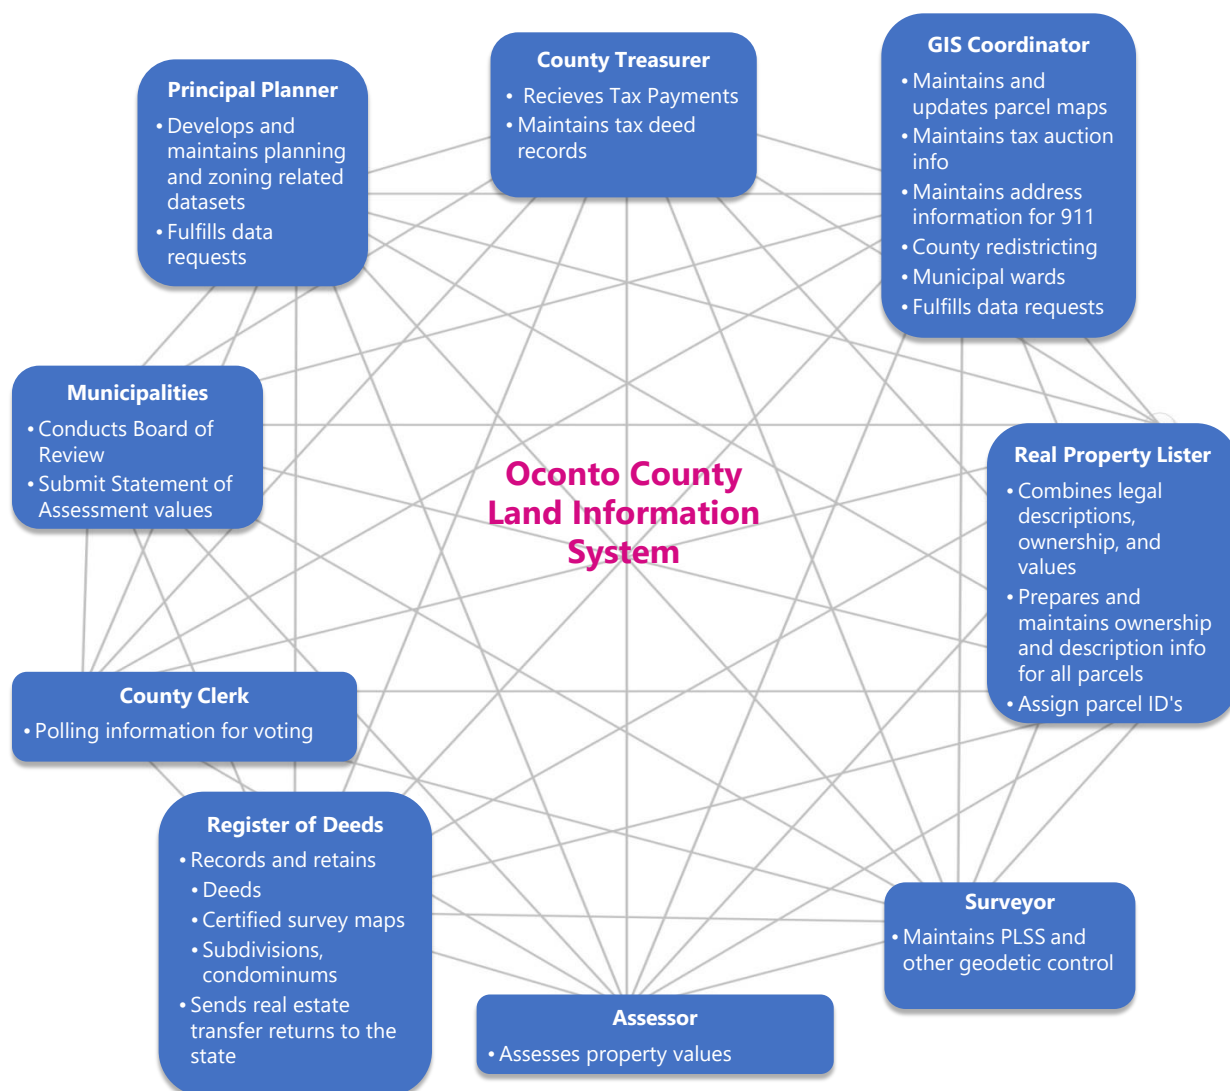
Principal Planner
• Develops and maintains planning and zoning related datasets
• Fulfills data requests

County Treasurer
• Recieves Tax Payments
• Maintains tax deed records

GIS Coordinator
• Maintains and updates parcel maps
• Maintains tax auction info
• Maintains address information for 911
• County redistricting
• Municipal wards
• Fulfills data requests

Municipalities
• Conducts Board of Review
• Submit Statement of Assessment values

Oconto County Land Information System

Real Property Lister
• Combines legal descriptions, ownership, and values
• Prepares and maintains ownership and description info for all parcels
• Assign parcel ID's

County Clerk
• Polling information for voting

Register of Deeds
• Records and retains
• Deeds
• Certified survey maps
• Subdivisions, condominums
• Sends real estate transfer returns to the state

Surveyor
• Maintains PLSS and other geodetic control

Assessor
• Assesses property values